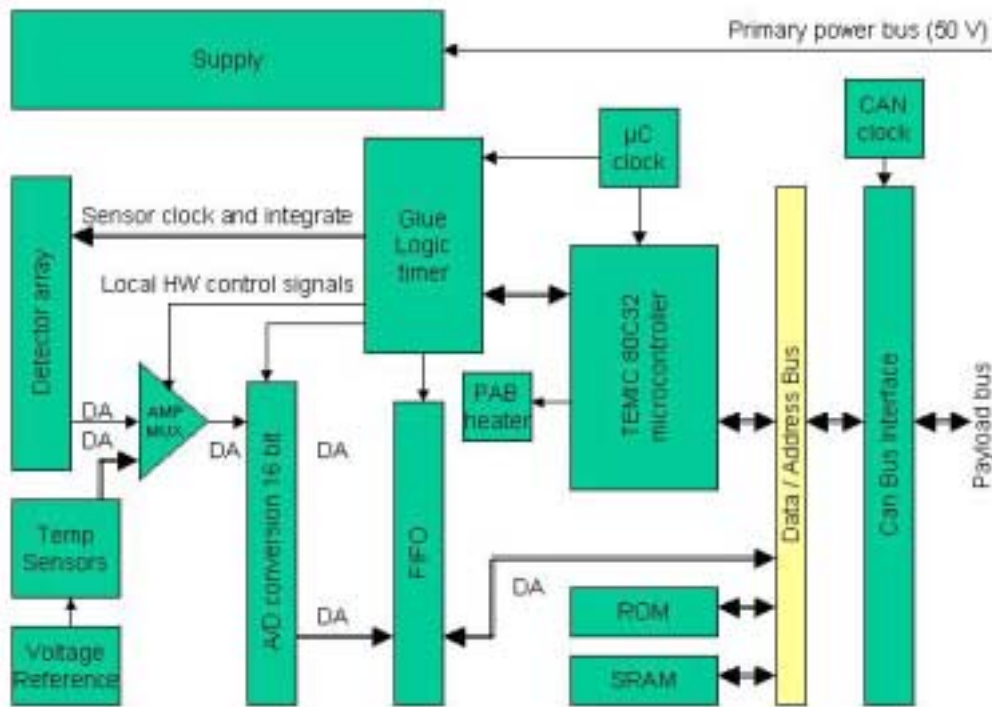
Supply

Primary power bus (50 V)

CAN clock

µC clock

Glue Logic timer

Sensor clock and integrate

Detector array

Local HW control signals

TEMIC 80C32 microcontroller

Data / Address Bus

Can Bus Interface

Payload bus

AMP MUX

DA

DA

DA

DA

PAB heater

A/D conversion 16 bit

FIFO

Temp Sensors

Voltage Reference

DA

DA

ROM

SRAM